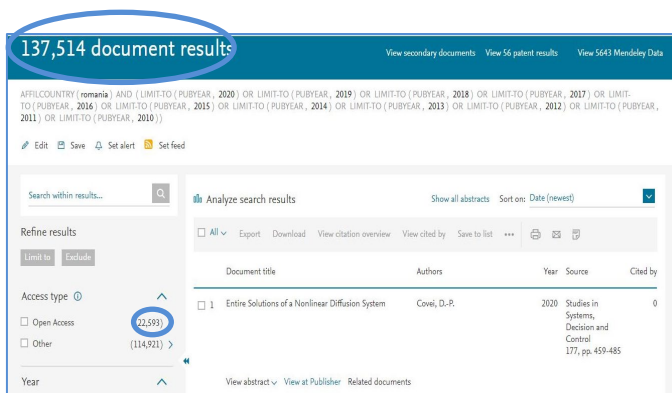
137,514 document results

View secondary documents View 56 patent results View 5643 Mendeley Data

AFFILCOUNTRY ( romania ) AND ( LIMIT-TO ( PUBYEAR , 2020 ) OR LIMIT-TO ( PUBYEAR , 2019 ) OR LIMIT-TO ( PUBYEAR , 2018 ) OR LIMIT-TO ( PUBYEAR , 2017 ) OR LIMIT-TO ( PUBYEAR , 2016 ) OR LIMIT-TO ( PUBYEAR , 2015 ) OR LIMIT-TO ( PUBYEAR , 2014 ) OR LIMIT-TO ( PUBYEAR , 2013 ) OR LIMIT-TO ( PUBYEAR , 2012 ) OR LIMIT-TO ( PUBYEAR , 2011 ) OR LIMIT-TO ( PUBYEAR , 2010 ) )

Edit Save Set alert Set feed

Search within results...

Refine results

Limit to Exclude

Access type

Open Access (22,593)

Other (114,921)

Year

Analyze search results

Show all abstracts Sort on: Date (newest)

All Export Download View citation overview View cited by Save to list

| | Document title | Authors | Year | Source | Cited by |
|---|---|---|---|---|---|
| 1 | Entire Solutions of a Nonlinear Diffusion System | Covei, D.-P. | 2020 | Studies in Systems, Decision and Control 177, pp. 459-485 | 0 |

View abstract View at Publisher Related documents